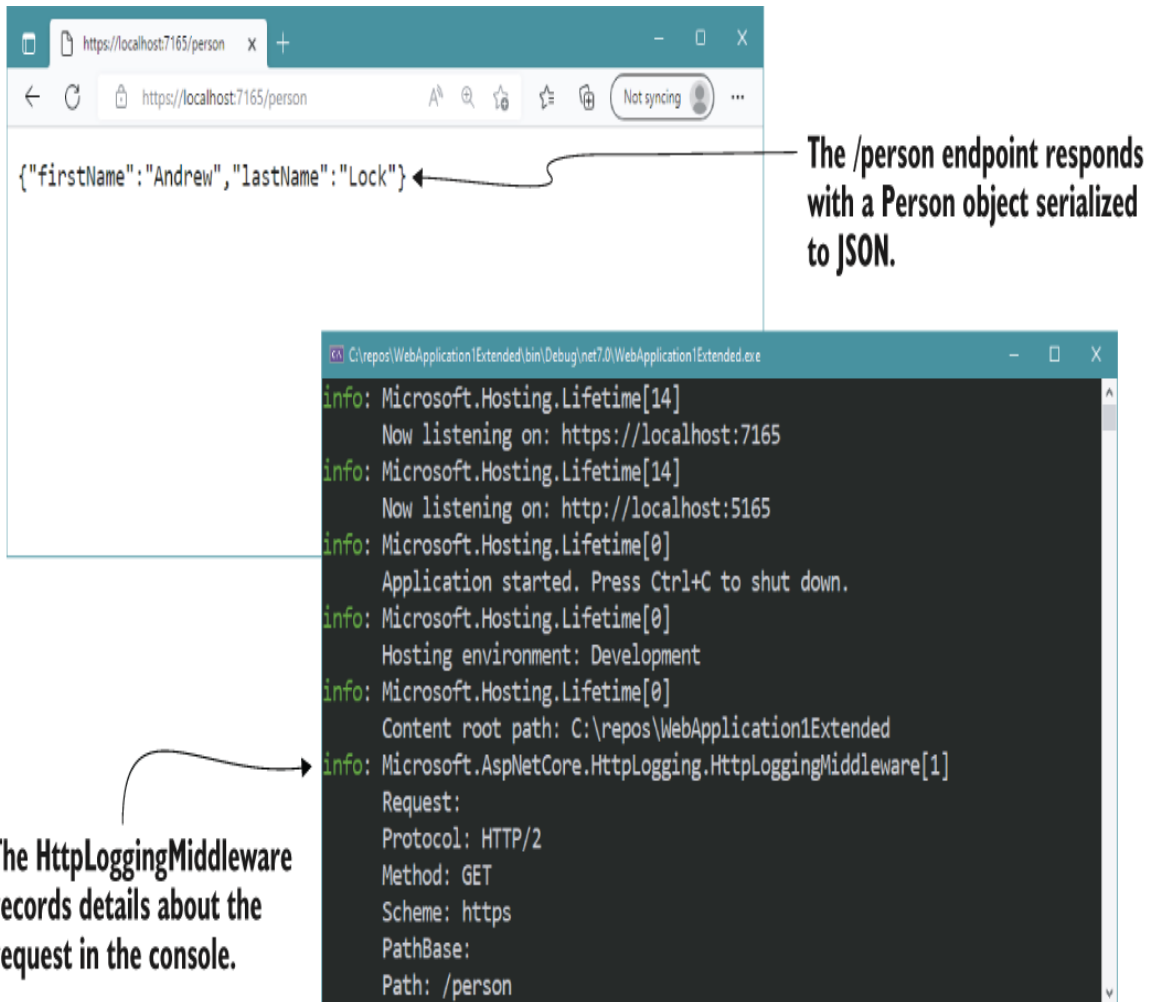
https://localhost:7165/person

https://localhost:7165/person

Not syncing

{"firstName":"Andrew","lastName":"Lock"}

The /person endpoint responds with a Person object serialized to JSON.

C:\repos\WebApplication1Extended\bin\Debug\net7.0\WebApplication1Extended.exe

info: Microsoft.Hosting.Lifetime[14]
Now listening on: https://localhost:7165
info: Microsoft.Hosting.Lifetime[14]
Now listening on: http://localhost:5165
info: Microsoft.Hosting.Lifetime[0]
Application started. Press Ctrl+C to shut down.
info: Microsoft.Hosting.Lifetime[0]
Hosting environment: Development
info: Microsoft.Hosting.Lifetime[0]
Content root path: C:\repos\WebApplication1Extended
info: Microsoft.AspNetCore.HttpLogging.HttpLoggingMiddleware[1]
Request:
Protocol: HTTP/2
Method: GET
Scheme: https
PathBase:
Path: /person

he HttpLoggingMiddleware ecords details about the equest in the console.